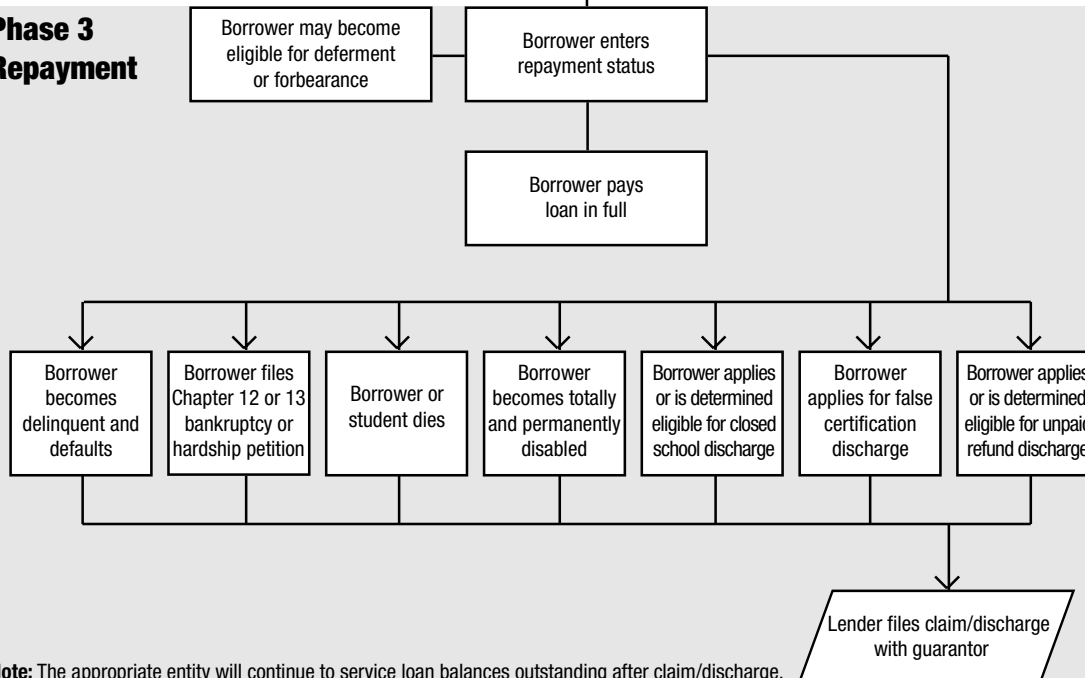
Phase 3
Repayment

Borrower may become eligible for deferment or forbearance

Borrower enters repayment status

Borrower pays loan in full

Borrower becomes delinquent and defaults

Borrower files Chapter 12 or 13 bankruptcy or hardship petition

Borrower or student dies

Borrower becomes totally and permanently disabled

Borrower applies or is determined eligible for closed school discharge

Borrower applies for false certification discharge

Borrower applies or is determined eligible for unpaid refund discharge

Lender files claim/discharge with guarantor

Note: The appropriate entity will continue to service loan balances outstanding after claim/discharge.